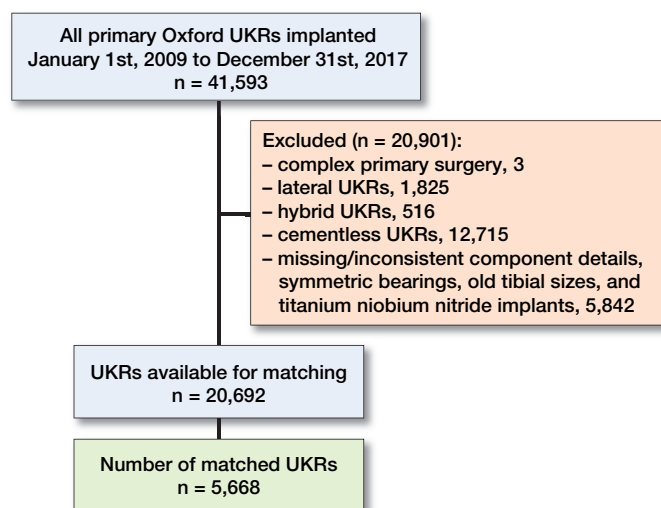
All primary Oxford UKRs implanted
January 1st, 2009 to December 31st, 2017
n = 41,593

Excluded (n = 20,901):
– complex primary surgery, 3
– lateral UKRs, 1,825
– hybrid UKRs, 516
– cementless UKRs, 12,715
– missing/inconsistent component details, symmetric bearings, old tibial sizes, and titanium niobium nitride implants, 5,842

UKRs available for matching
n = 20,692

Number of matched UKRs
n = 5,668